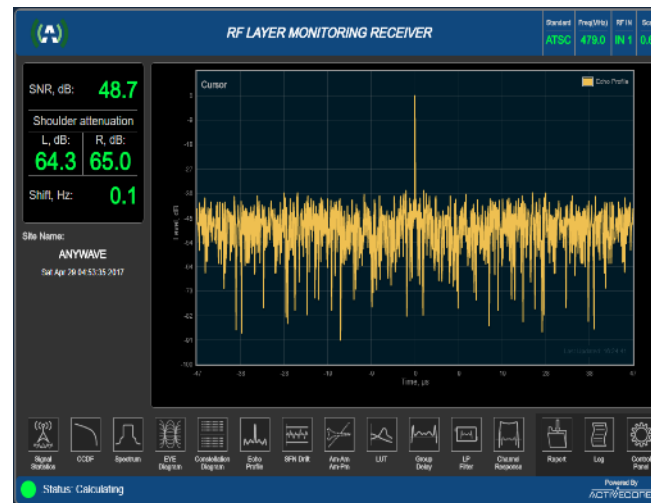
RF LAYER MONITORING RECEIVER

| Standard | Freq(MHz) | RF IN | Sc |
|---|---|---|---|
| ATSC | 479.0 | IN 1 | 0.6 |

SNR, dB: 48.7

Shoulder attenuation

L, dB: 64.3

R, dB: 65.0

Shift, Hz: 0.1

Site Name:

ANYWAVE

Sat Apr 29 04:53:35 2017

Cursor

Echo Profile

Level, dB

Time, μs

3
-6
-15
-27
-36
-45
-54
-64
-73
-82
-91
-100

-47
-38
-28
-19
-10
0
10
19
28
38
47

Signal Statistics
CCDF
Spectrum
EYE Diagram
Constellation Diagram
Echo Profile
SFN Drift
Am-Am Am-Pm
LUT
Group Delay
LP Filter
Channel Response
Report
Log
Control Panel

Status: Calculating

Powered by
ACTIVECORE